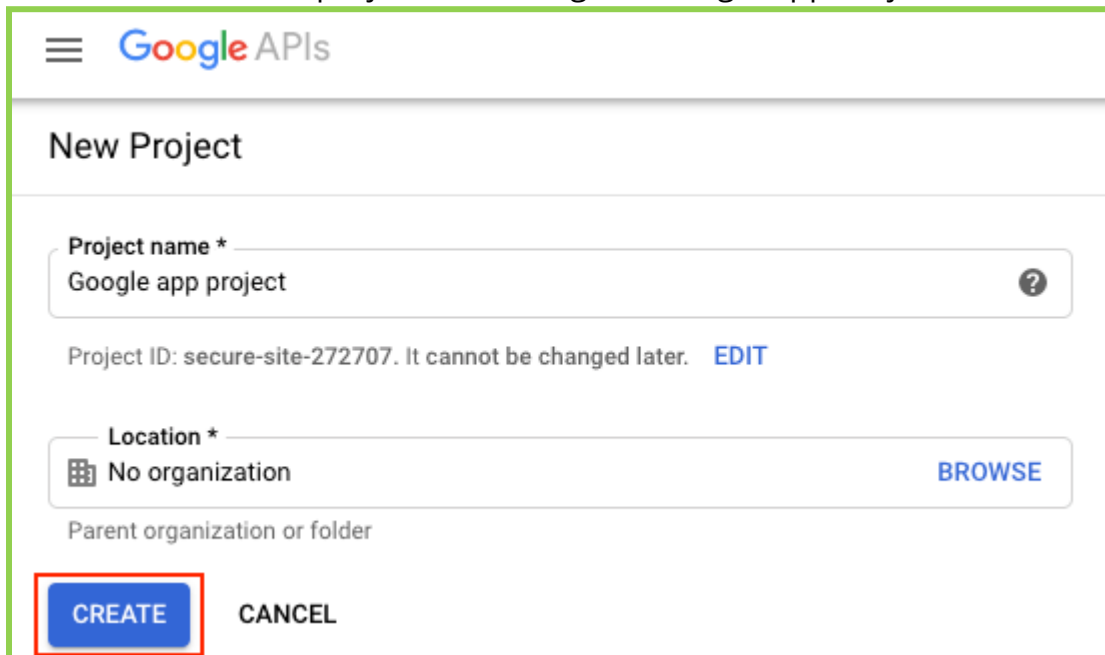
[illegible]

Google APIs

New Project

Project name *
Google app project

Project ID: secure-site-272707. It cannot be changed later. EDIT

Location *
No organization BROWSE

Parent organization or folder

CREATE CANCEL